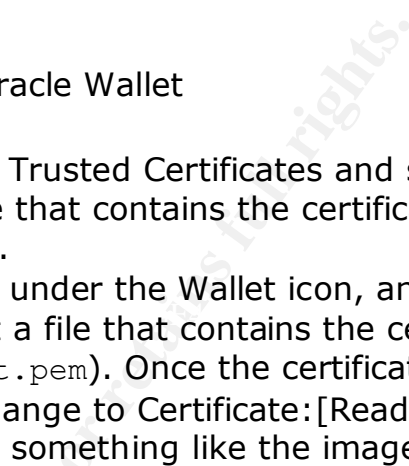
racle Wallet

Trusted Certificates and s
e that contains the certific
.
under the Wallet icon, an
a file that contains the ce
t.pem). Once the certificat
ange to Certificate:[Read
something like the image